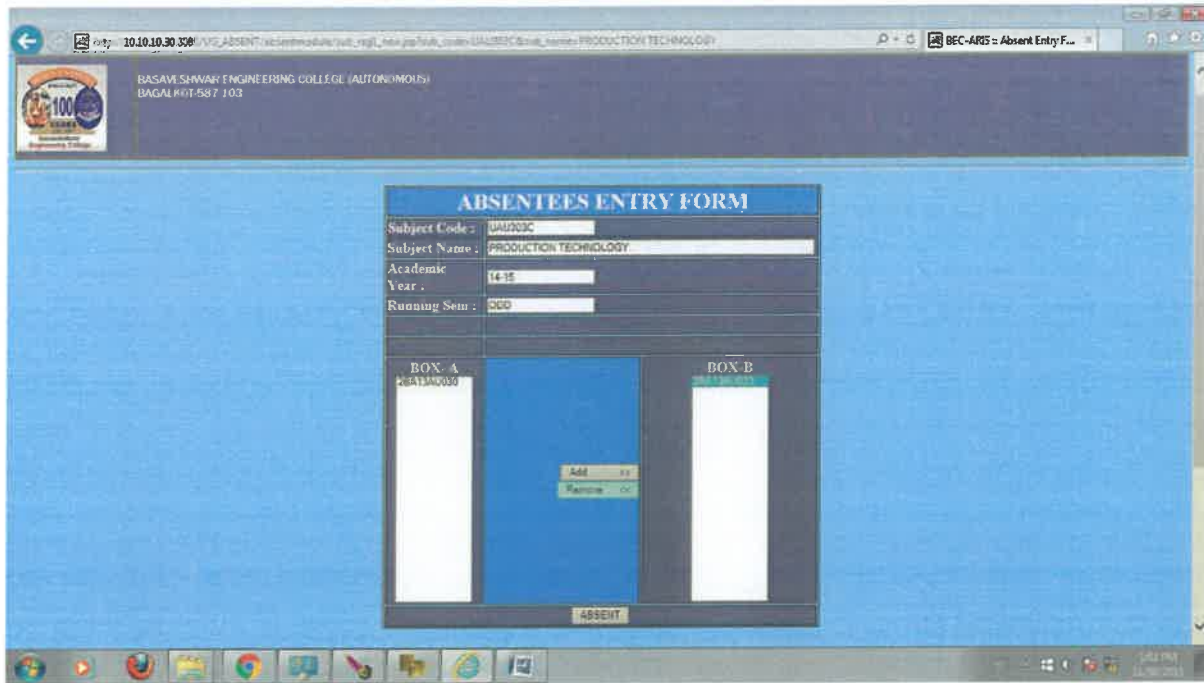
http:// 10.10.10.30:398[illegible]/VS_ABSENT/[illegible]?sub_code=UAU303C&sub_name=PRODUCTION TECHNOLOGY

BEC-ARIS :: Absent Entry F...

BASAVESHWAR ENGINEERING COLLEGE (AUTONOMOUS)
BAGALKOT-587 103

100

ABSENTEES ENTRY FORM

| | |
|---|---|
| Subject Code : | UAU303C |
| Subject Name : | PRODUCTION TECHNOLOGY |
| Academic Year : | 14-15 |
| Running Sem : | ODD |

BOX-A
2BA13AU030

BOX-B
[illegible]

Add >>
Remove <<

ABSENT